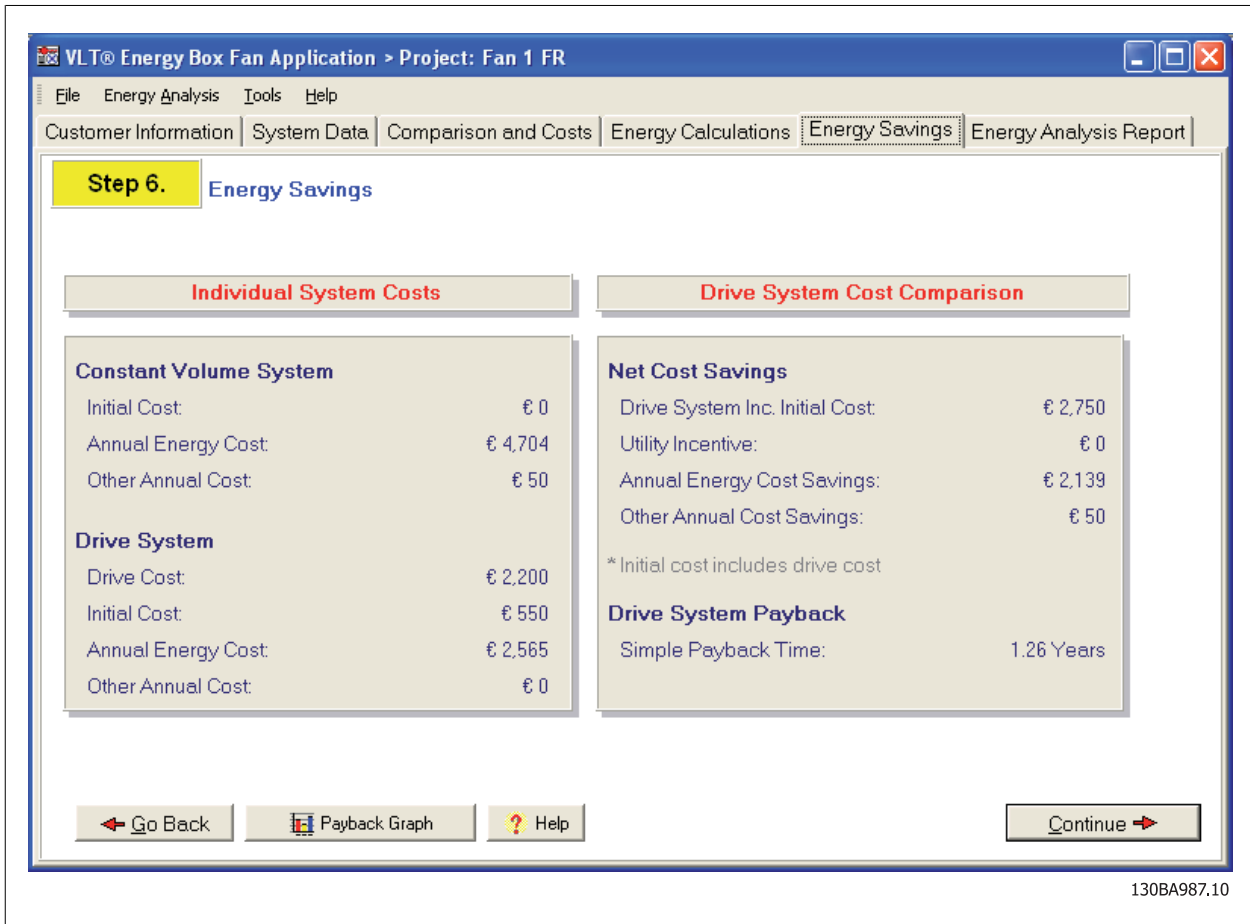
VLT® Energy Box Fan Application > Project: Fan 1 FR

File Energy Analysis Tools Help

Customer Information | System Data | Comparison and Costs | Energy Calculations | Energy Savings | Energy Analysis Report

Step 6. Energy Savings

Individual System Costs

Drive System Cost Comparison

Constant Volume System
Initial Cost: € 0
Annual Energy Cost: € 4,704
Other Annual Cost: € 50

Drive System
Drive Cost: € 2,200
Initial Cost: € 550
Annual Energy Cost: € 2,565
Other Annual Cost: € 0

Net Cost Savings
Drive System Inc. Initial Cost: € 2,750
Utility Incentive: € 0
Annual Energy Cost Savings: € 2,139
Other Annual Cost Savings: € 50

* Initial cost includes drive cost

Drive System Payback
Simple Payback Time: 1.26 Years

Go Back
Payback Graph
Help
Continue

130BA987.10